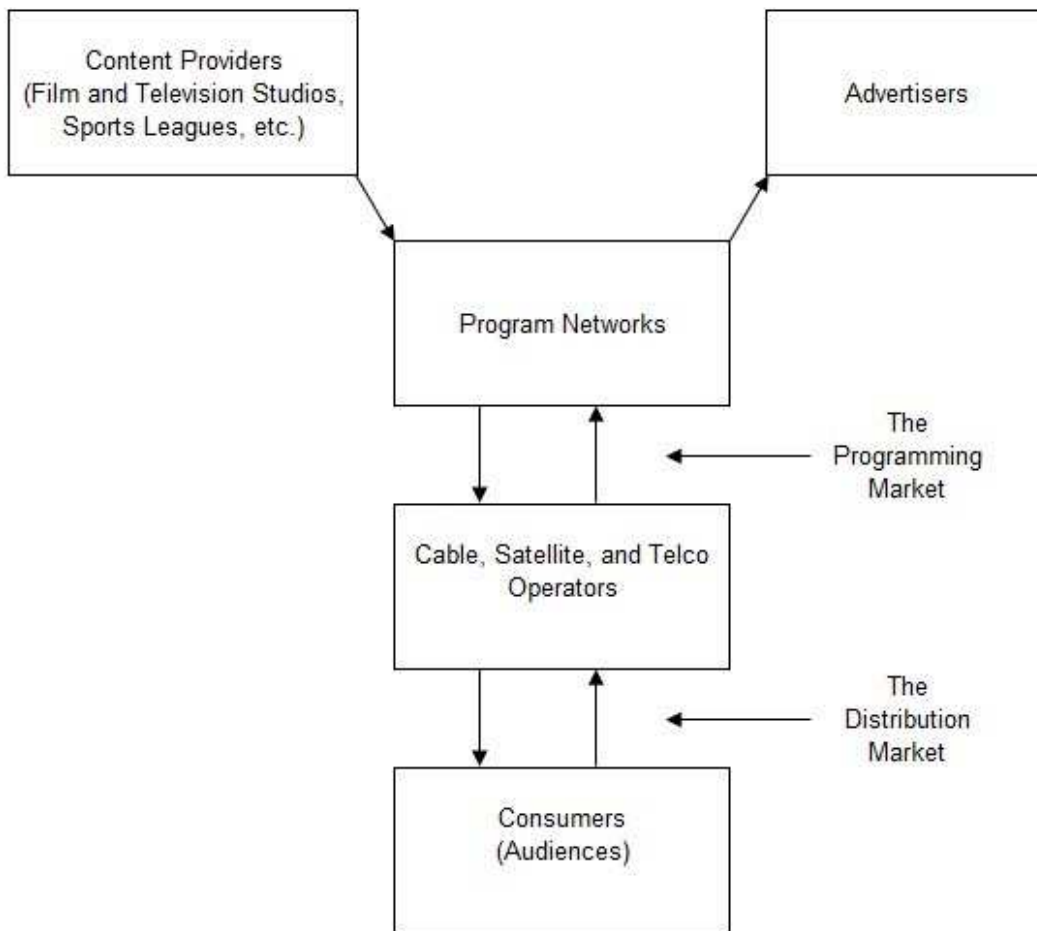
Content Providers
(Film and Television Studios, Sports Leagues, etc.)

Advertisers

Program Networks

The Programming Market

Cable, Satellite, and Telco Operators

The Distribution Market

Consumers
(Audiences)